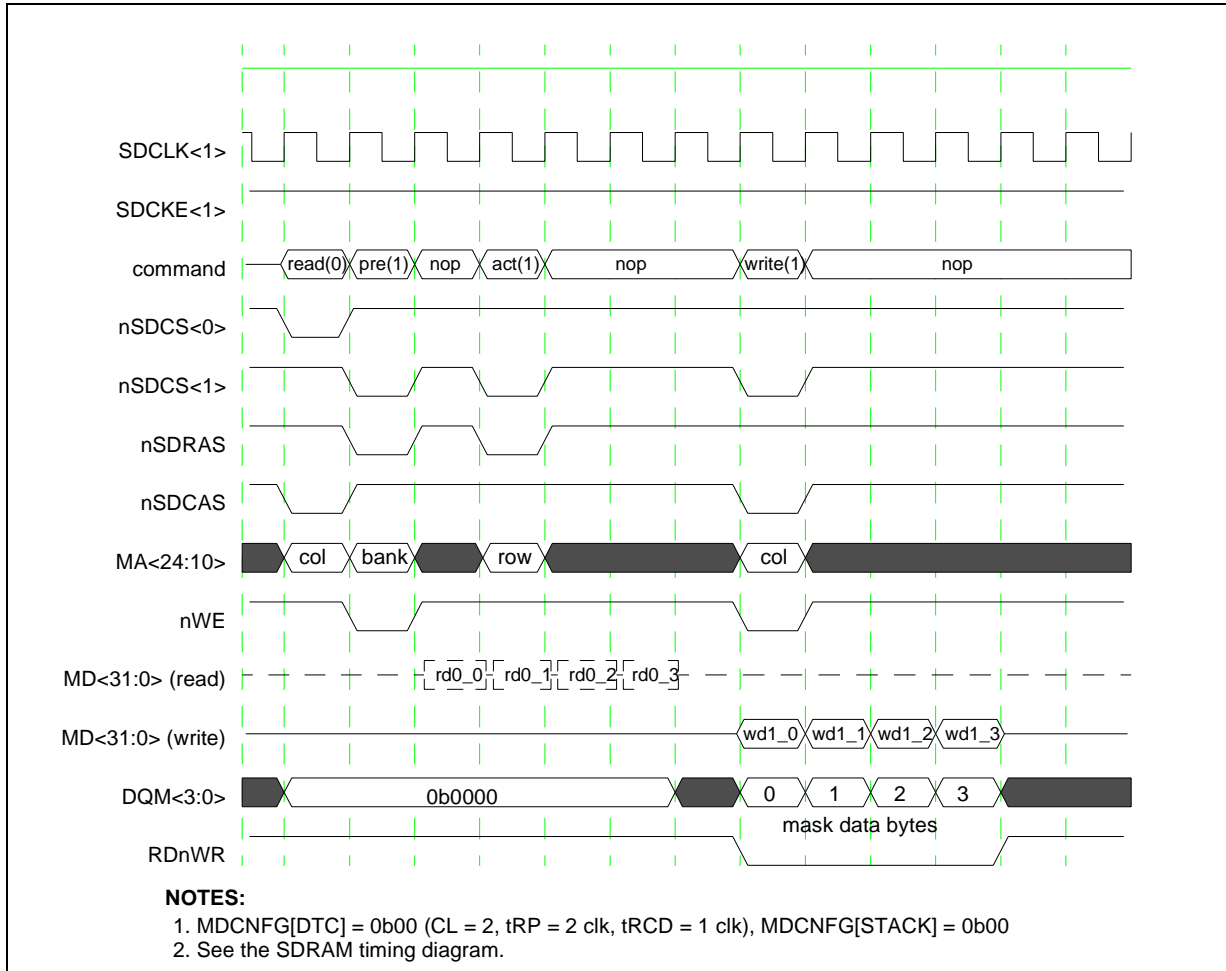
SDCLK<1>

SDCKE<1>

command read(0) pre(1) nop act(1) nop write(1) nop

nSDCS<0>

nSDCS<1>

nSDRAS

nSDCAS

MA<24:10> col bank row col

nWE

MD<31:0> (read) rd0_0 rd0_1 rd0_2 rd0_3

MD<31:0> (write) wd1_0 wd1_1 wd1_2 wd1_3

DQM<3:0> 0b0000 0 1 2 3

mask data bytes

RDnWR

NOTES:

1. MDCNFG[DTC] = 0b00 (CL = 2, tRP = 2 clk, tRCD = 1 clk), MDCNFG[STACK] = 0b00

2. See the SDRAM timing diagram.